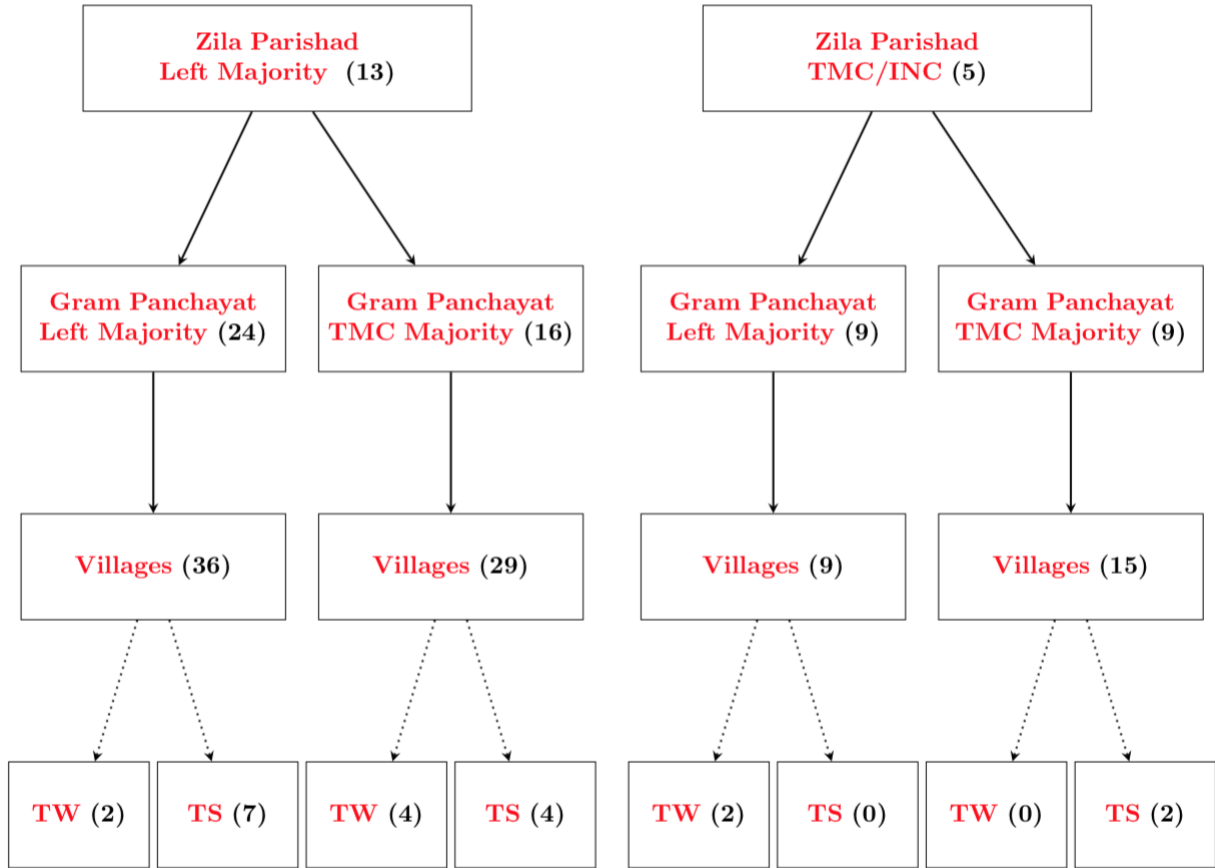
Zila Parishad
Left Majority (13)

Gram Panchayat
Left Majority (24)

Gram Panchayat
TMC Majority (16)

Villages (36)

Villages (29)

TW (2)

TS (7)

TW (4)

TS (4)

Zila Parishad
TMC/INC (5)

Gram Panchayat
Left Majority (9)

Gram Panchayat
TMC Majority (9)

Villages (9)

Villages (15)

TW (2)

TS (0)

TW (0)

TS (2)